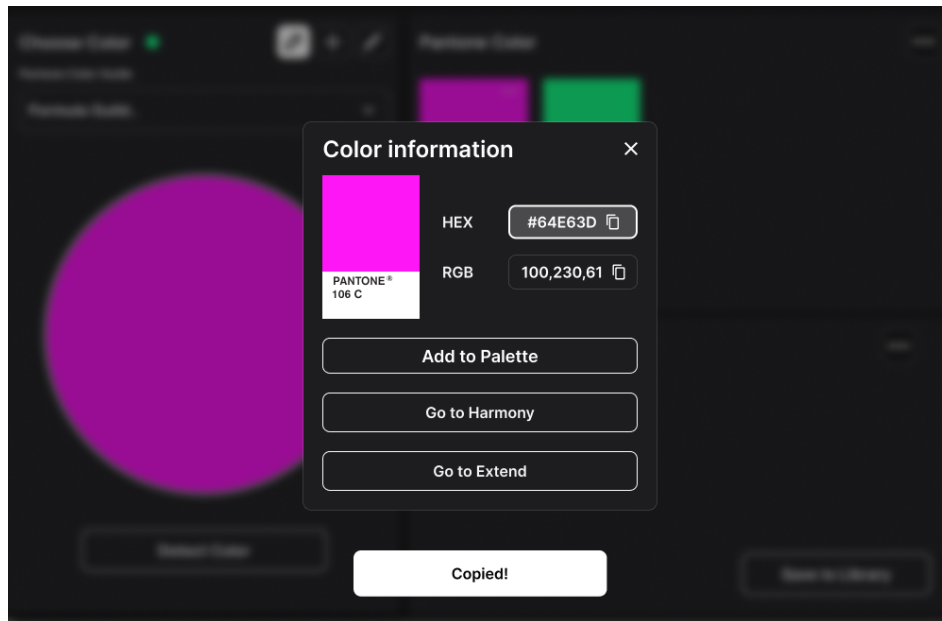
Choose Color

Pantone Color Guide

Formula Guide

Pantone Color

Color information

PANTONE®
106 C

HEX #64E63D

RGB 100,230,61

Add to Palette

Go to Harmony

Go to Extend

Detect Color

Copied!

Save to Library